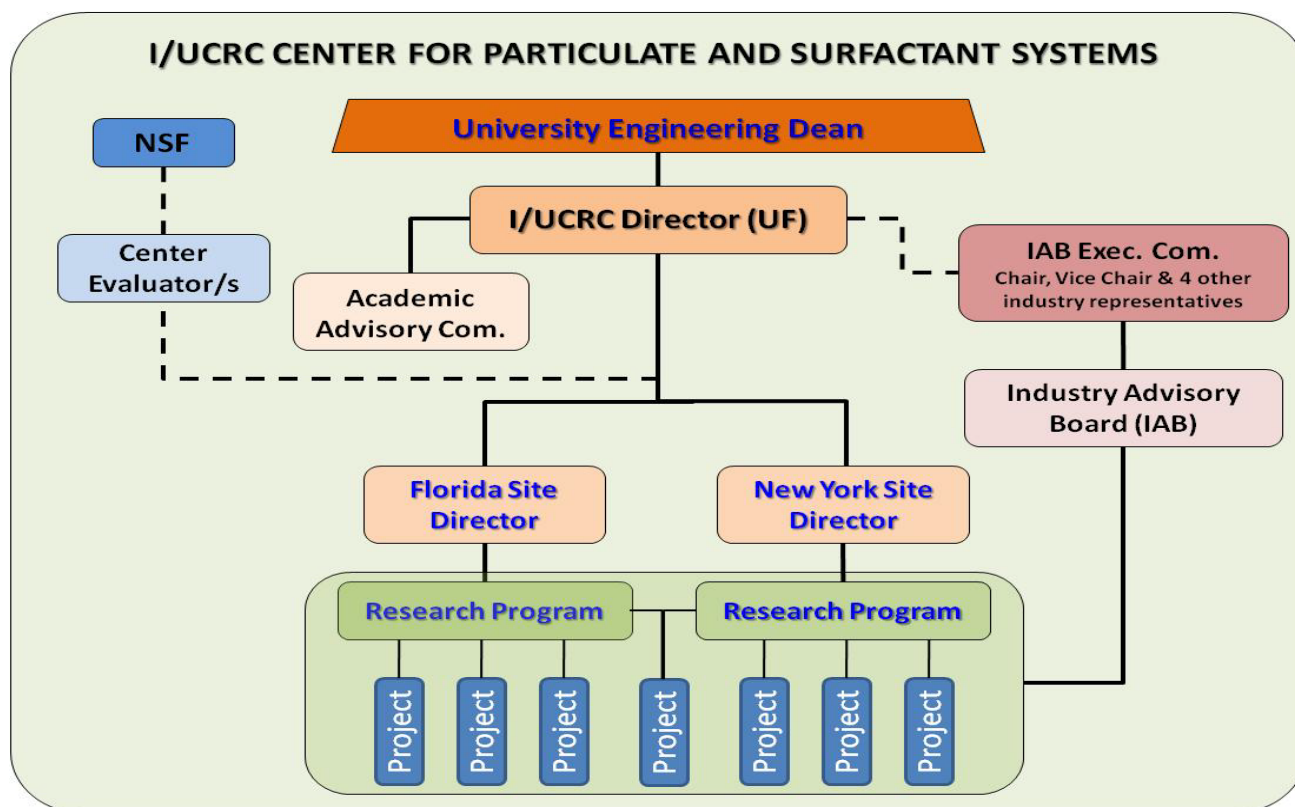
I/UCRC CENTER FOR PARTICULATE AND SURFACTANT SYSTEMS

University Engineering Dean

NSF

I/UCRC Director (UF)

Center Evaluator/s

Academic Advisory Com.

IAB Exec. Com.
Chair, Vice Chair & 4 other industry representatives

Industry Advisory Board (IAB)

Florida Site Director

New York Site Director

Research Program

Research Program

Project

Project

Project

Project

Project

Project

Project